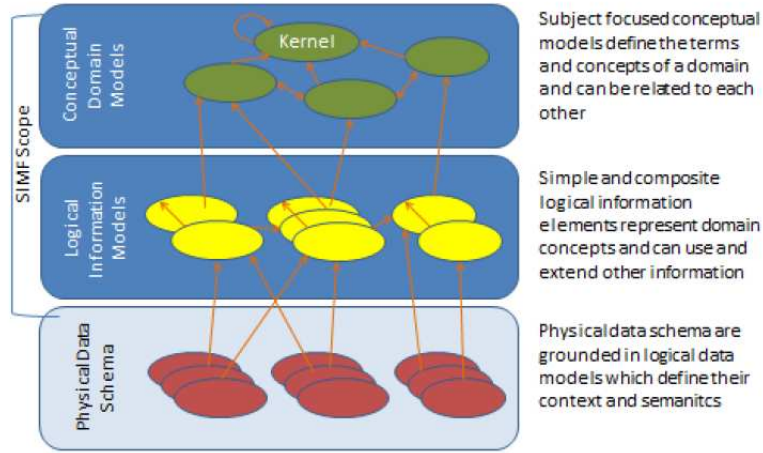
SIMF Scope

Conceptual Domain Models

Kernel

Subject focused conceptual models define the terms and concepts of a domain and can be related to each other

Logical Information Models

Simple and composite logical information elements represent domain concepts and can use and extend other information

Physical Data Schema

Physical data schema are grounded in logical data models which define their context and semanitcs